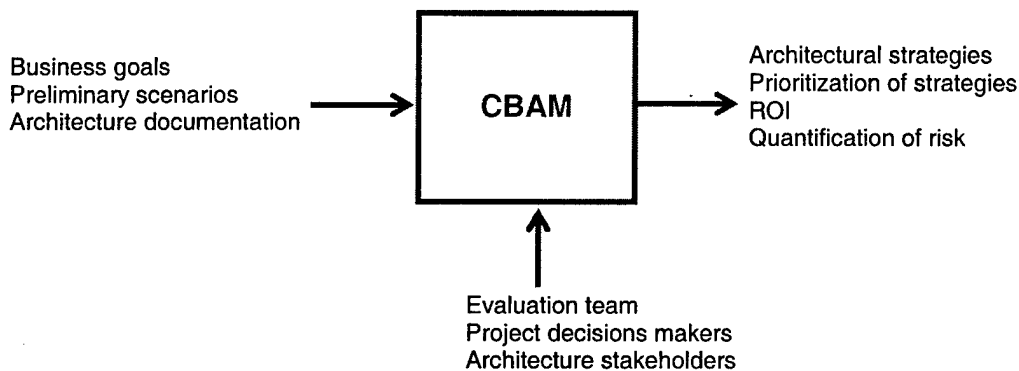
Business goals
Preliminary scenarios
Architecture documentation

CBAM

Architectural strategies
Prioritization of strategies
ROI
Quantification of risk

Evaluation team
Project decisions makers
Architecture stakeholders